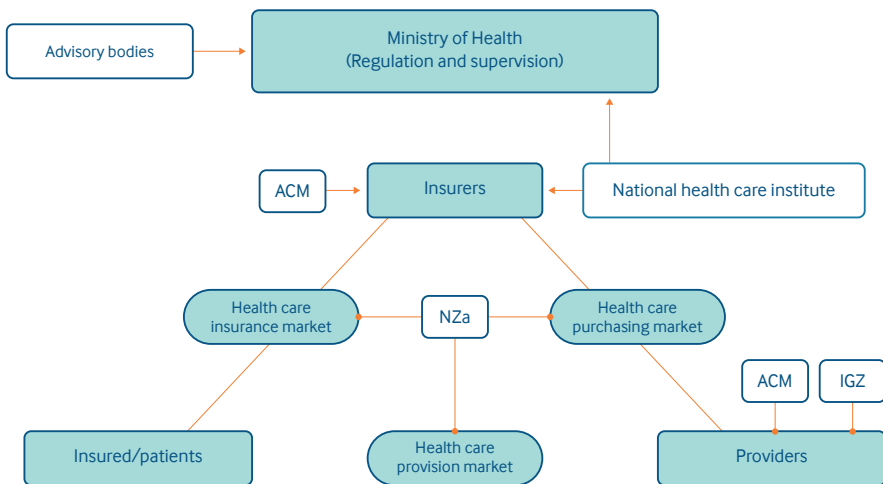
Advisory bodies

Ministry of Health
(Regulation and supervision)

ACM

Insurers

National health care institute

Health care insurance market

NZa

Health care purchasing market

ACM

IGZ

Insured/patients

Health care provision market

Providers